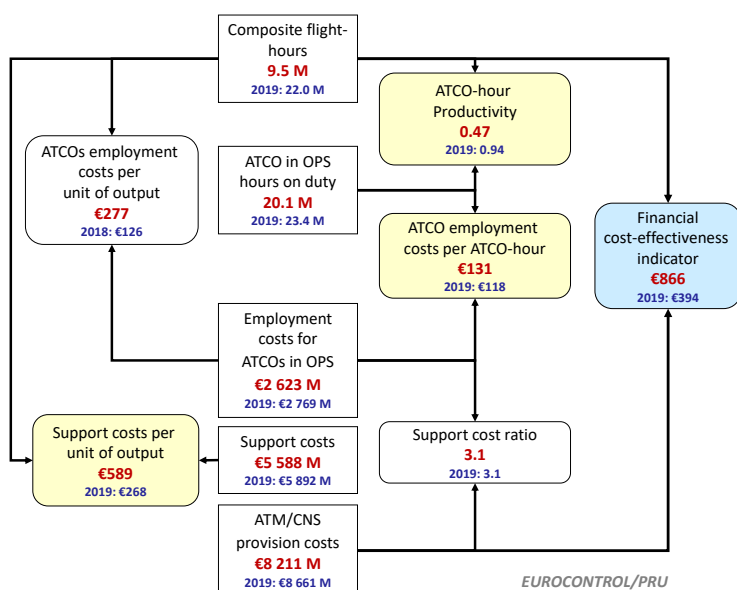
Composite flight-hours
9.5 M
2019: 22.0 M

ATCO-hour Productivity
0.47
2019: 0.94

ATCOs employment costs per unit of output
€277
2018: €126

ATCO in OPS hours on duty
20.1 M
2019: 23.4 M

ATCO employment costs per ATCO-hour
€131
2019: €118

Financial cost-effectiveness indicator
€866
2019: €394

Employment costs for ATCOs in OPS
€2 623 M
2019: €2 769 M

Support costs per unit of output
€589
2019: €268

Support costs
€5 588 M
2019: €5 892 M

Support cost ratio
3.1
2019: 3.1

ATM/CNS provision costs
€8 211 M
2019: €8 661 M

EUROCONTROL/PRU